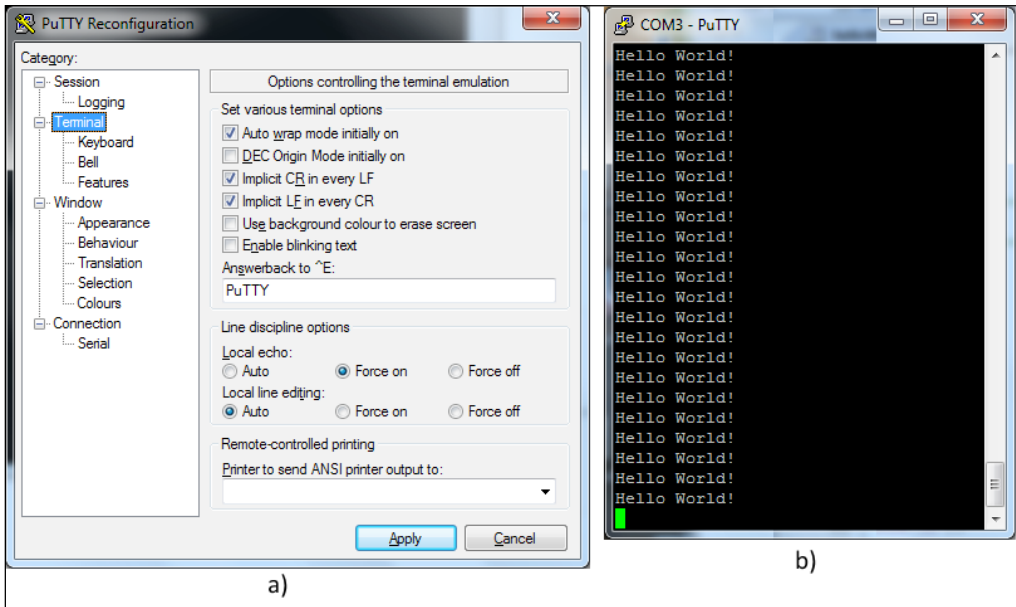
PuTTY Reconfiguration

Category:
Session
Logging
Terminal
Keyboard
Bell
Features
Window
Appearance
Behaviour
Translation
Selection
Colours
Connection
Serial

Options controlling the terminal emulation

Set various terminal options
Auto wrap mode initially on
DEC Origin Mode initially on
Implicit CR in every LF
Implicit LF in every CR
Use background colour to erase screen
Enable blinking text
Answerback to ^E:
PuTTY

Line discipline options
Local echo:
Auto
Force on
Force off
Local line editing:
Auto
Force on
Force off

Remote-controlled printing
Printer to send ANSI printer output to:

Apply
Cancel

a)

COM3 - PuTTY

Hello World!
Hello World!
Hello World!
Hello World!
Hello World!
Hello World!
Hello World!
Hello World!
Hello World!
Hello World!
Hello World!
Hello World!
Hello World!
Hello World!
Hello World!
Hello World!
Hello World!
Hello World!
Hello World!
Hello World!
Hello World!
Hello World!
Hello World!

b)